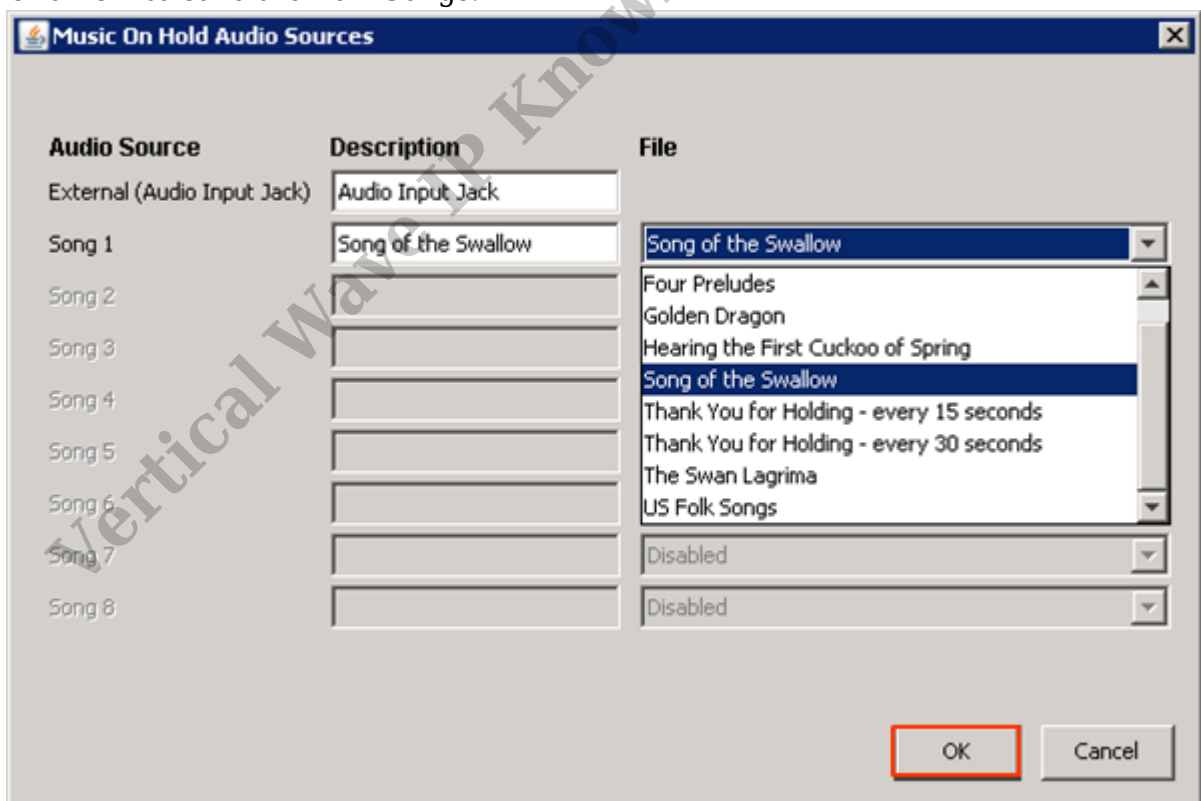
Music On Hold Audio Sources

| Audio Source | Description | File |
|---|---|---|
| External (Audio Input Jack) | Audio Input Jack | |
| Song 1 | Song of the Swallow | Song of the Swallow |
| Song 2 | | |
| Song 3 | | |
| Song 4 | | |
| Song 5 | | |
| Song 6 | | |
| Song 7 | | Disabled |
| Song 8 | | Disabled |

Four Preludes
Golden Dragon
Hearing the First Cuckoo of Spring
Song of the Swallow
Thank You for Holding - every 15 seconds
Thank You for Holding - every 30 seconds
The Swan Lagrima
US Folk Songs

OK
Cancel

Vertical Wave IP Know